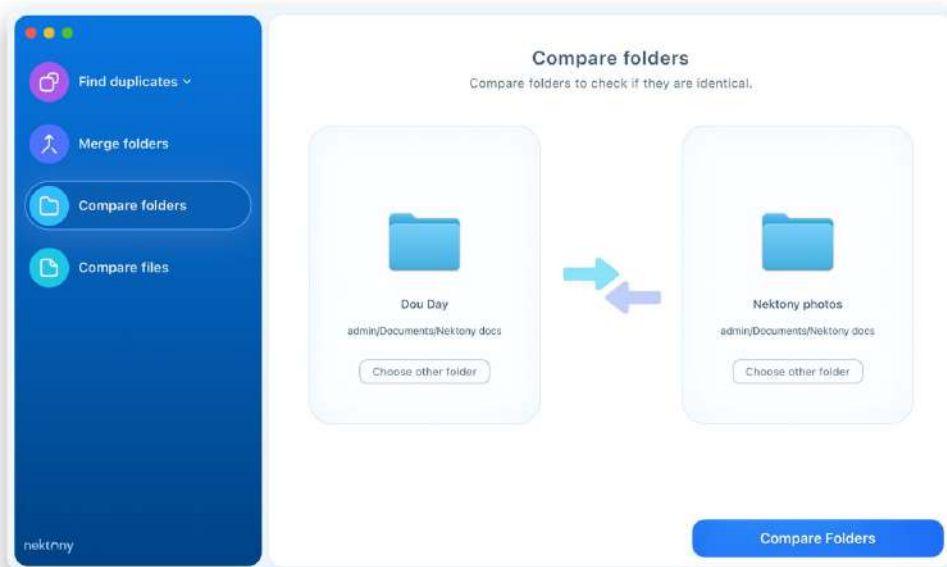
Find duplicates

Merge folders

Compare folders

Compare files

nektony

Compare folders

Compare folders to check if they are identical.

Dou Day

admin/Documents/Nektony docs

Choose other folder

Nektony photos

admin/Documents/Nektony docs

Choose other folder

Compare Folders